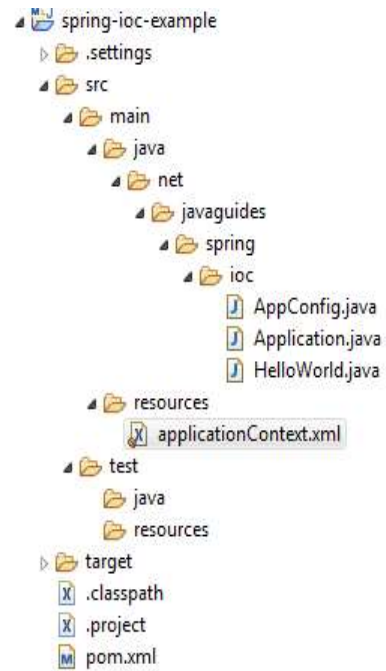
spring-ioc-example
.settings
src
main
java
net
javaguides
spring
ioc
AppConfig.java
Application.java
HelloWorld.java
resources
applicationContext.xml
test
java
resources
target
.classpath
.project
pom.xml